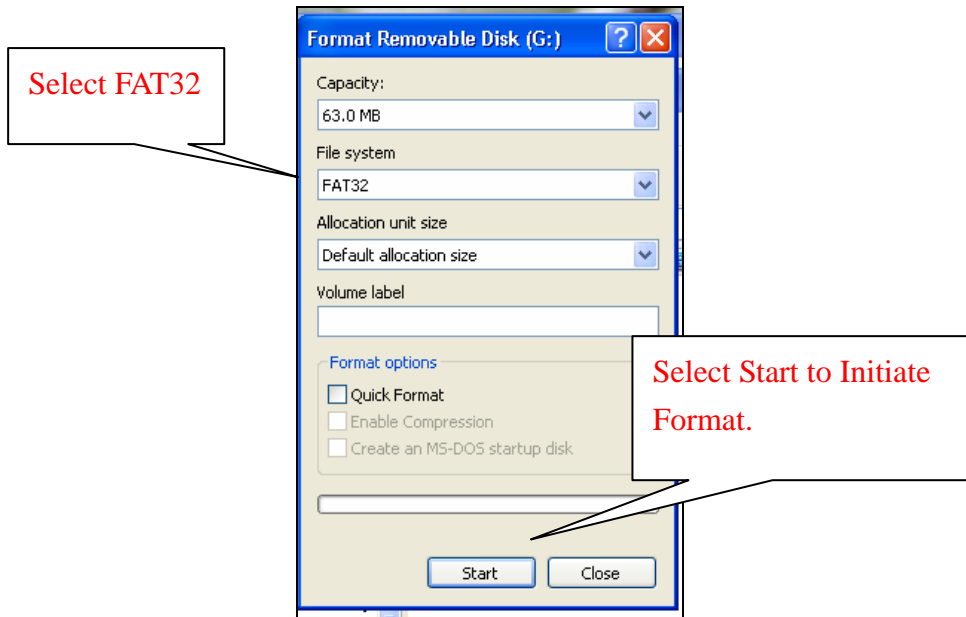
Select FAT32

Format Removable Disk (G:)

Capacity:

63.0 MB

File system

FAT32

Allocation unit size

Default allocation size

Volume label

Format options

Quick Format

Enable Compression

Create an MS-DOS startup disk

Select Start to Initiate Format.

Start

Close